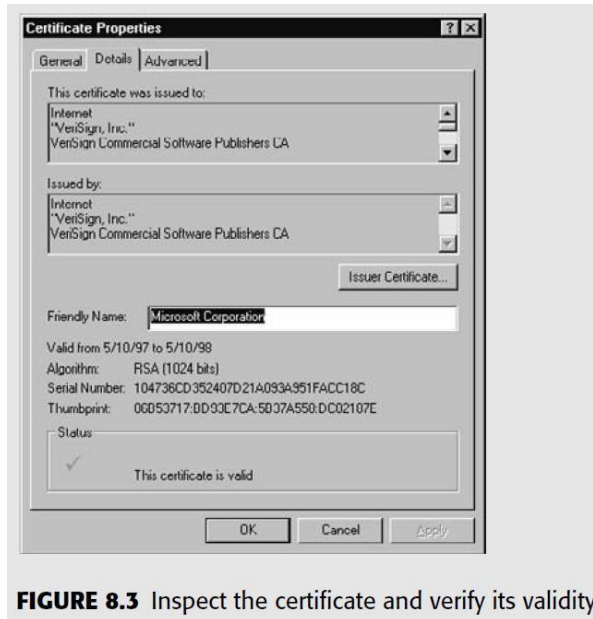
Certificate Properties

General Details Advanced

This certificate was issued to:

Internet
"VeriSign, Inc."
VeriSign Commercial Software Publishers CA

Issued by:

Internet
"VeriSign, Inc."
VeriSign Commercial Software Publishers CA

Issuer Certificate...

Friendly Name: Microsoft Corporation

Valid from 5/10/97 to 5/10/98
Algorithm: RSA (1024 bits)
Serial Number: 104736CD352407D21A093A951FACC18C
Thumbprint: 06D53717:DD93E7CA:5D37A550:DC02107E

Status

This certificate is valid

OK Cancel Apply

FIGURE 8.3 Inspect the certificate and verify its validity